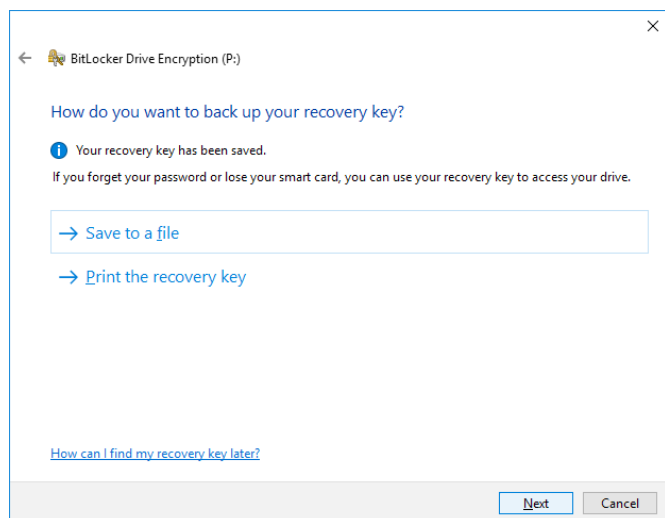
BitLocker Drive Encryption (P:)

How do you want to back up your recovery key?

Your recovery key has been saved.

If you forget your password or lose your smart card, you can use your recovery key to access your drive.

→ Save to a file

→ Print the recovery key

How can I find my recovery key later?

Next

Cancel